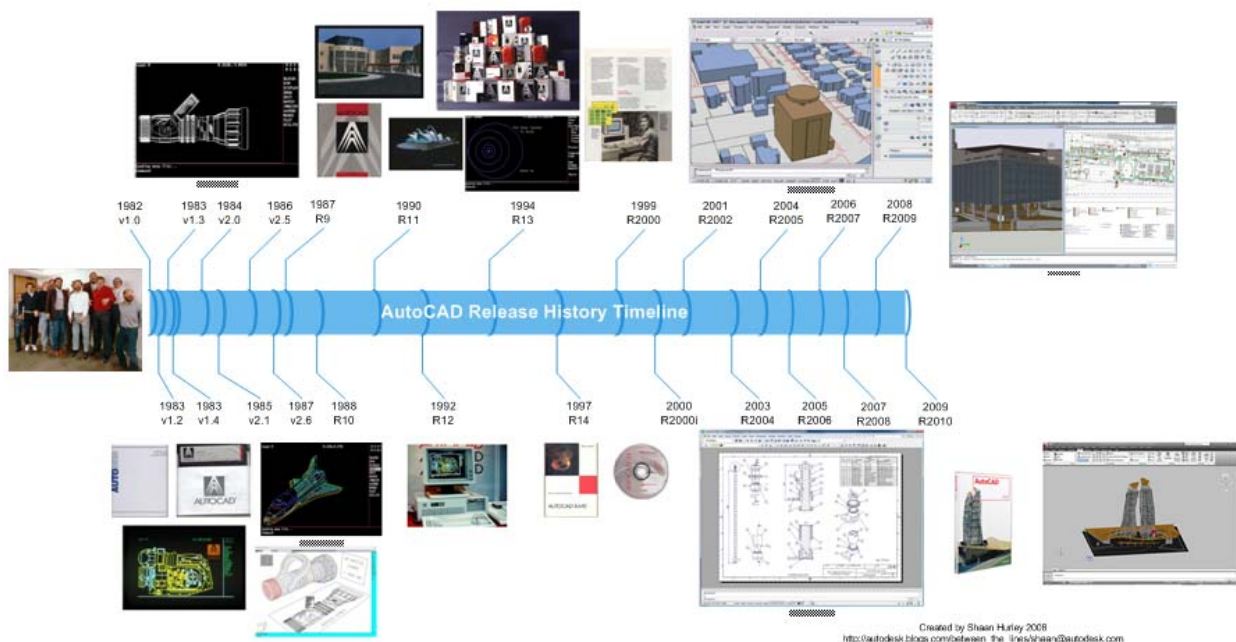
1982
v1.0

1983
v1.3

1984
v2.0

1986
v2.5

1987
R9

1990
R11

1994
R13

1999
R2000

2001
R2002

2004
R2005

2006
R2007

2008
R2009

AutoCAD Release History Timeline

1983
v1.2

1983
v1.4

1985
v2.1

1987
v2.6

1988
R10

1992
R12

1997
R14

2000
R2000i

2003
R2004

2005
R2006

2007
R2008

2009
R2010

AUTOCAD

AutoCAD

Created by Shaan Hurley 2008
http://autodesk.blogs.com/between_the_lines/shaan@autodesk.com